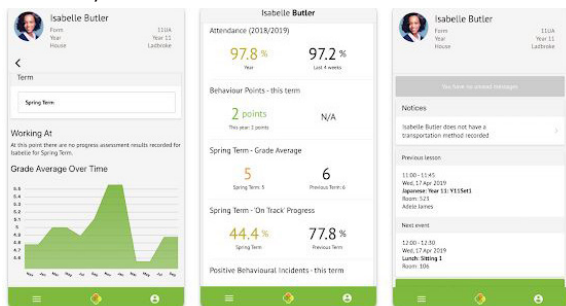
Isabelle Butler
Form 11UA
Year Year 11
House Ladbroke

<

Term

Spring Term

Working At

At this point there are no progress assessment results recorded for Isabelle for Spring Term.

Grade Average Over Time

Isabelle Butler

Attendance (2018/2019)

97.8 %
Year

97.2 %
Last 4 weeks

Behaviour Points - this term

2 points
This year: 2 points

N/A

Spring Term - Grade Average

5
Spring Term: 5

6
Previous Term: 6

Spring Term - 'On Track' Progress

44.4 %
Spring Term

77.8 %
Previous Term

Positive Behavioural Incidents - this term

Isabelle Butler
Form 11UA
Year Year 11
House Ladbroke

You have no unread messages

Notices

Isabelle Butler does not have a transportation method recorded

Previous lesson

11:00 - 11:45
Wed, 17 Apr 2019
Japanese: Year 11: Y11Set1
Room: 523
Adele James

Next event

12:00 - 12:30
Wed, 17 Apr 2019
Lunch: Sitting 1
Room: 306